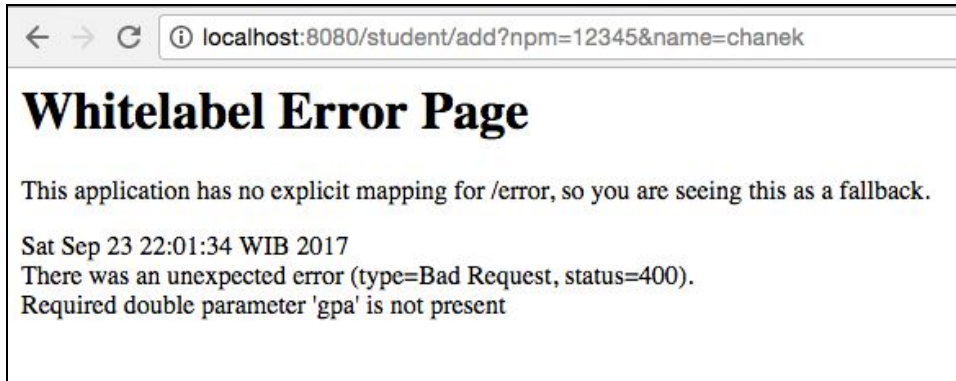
localhost:8080/student/add?npm=12345&name=chanek

Whitelabel Error Page

This application has no explicit mapping for /error, so you are seeing this as a fallback.

Sat Sep 23 22:01:34 WIB 2017
There was an unexpected error (type=Bad Request, status=400).
Required double parameter 'gpa' is not present